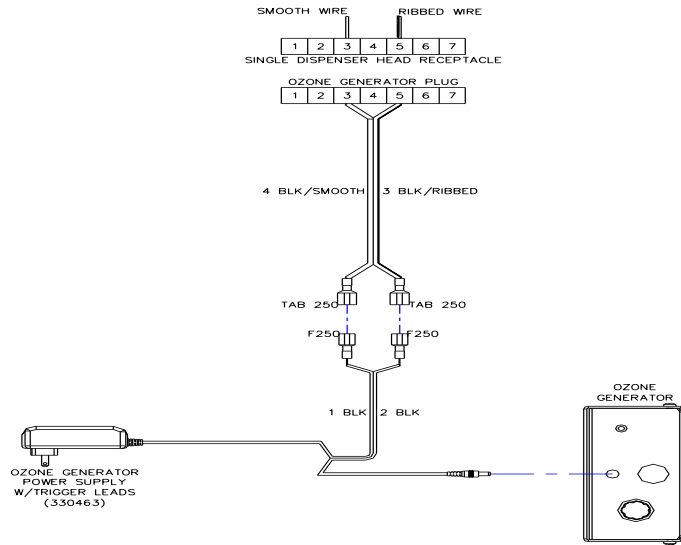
SMOOTH WIRE

RIBBED WIRE

| 1 | 2 | 3 | 4 | 5 | 6 | 7 |
|---|---|---|---|---|---|---|

SINGLE DISPENSER HEAD RECEPTACLE

OZONE GENERATOR PLUG

| 1 | 2 | 3 | 4 | 5 | 6 | 7 |
|---|---|---|---|---|---|---|

4 BLK/SMOOTH

3 BLK/RIBBED

TAB 250

TAB 250

F250

F250

1 BLK

2 BLK

OZONE GENERATOR

OZONE GENERATOR POWER SUPPLY W/TRIGGER LEADS (330463)